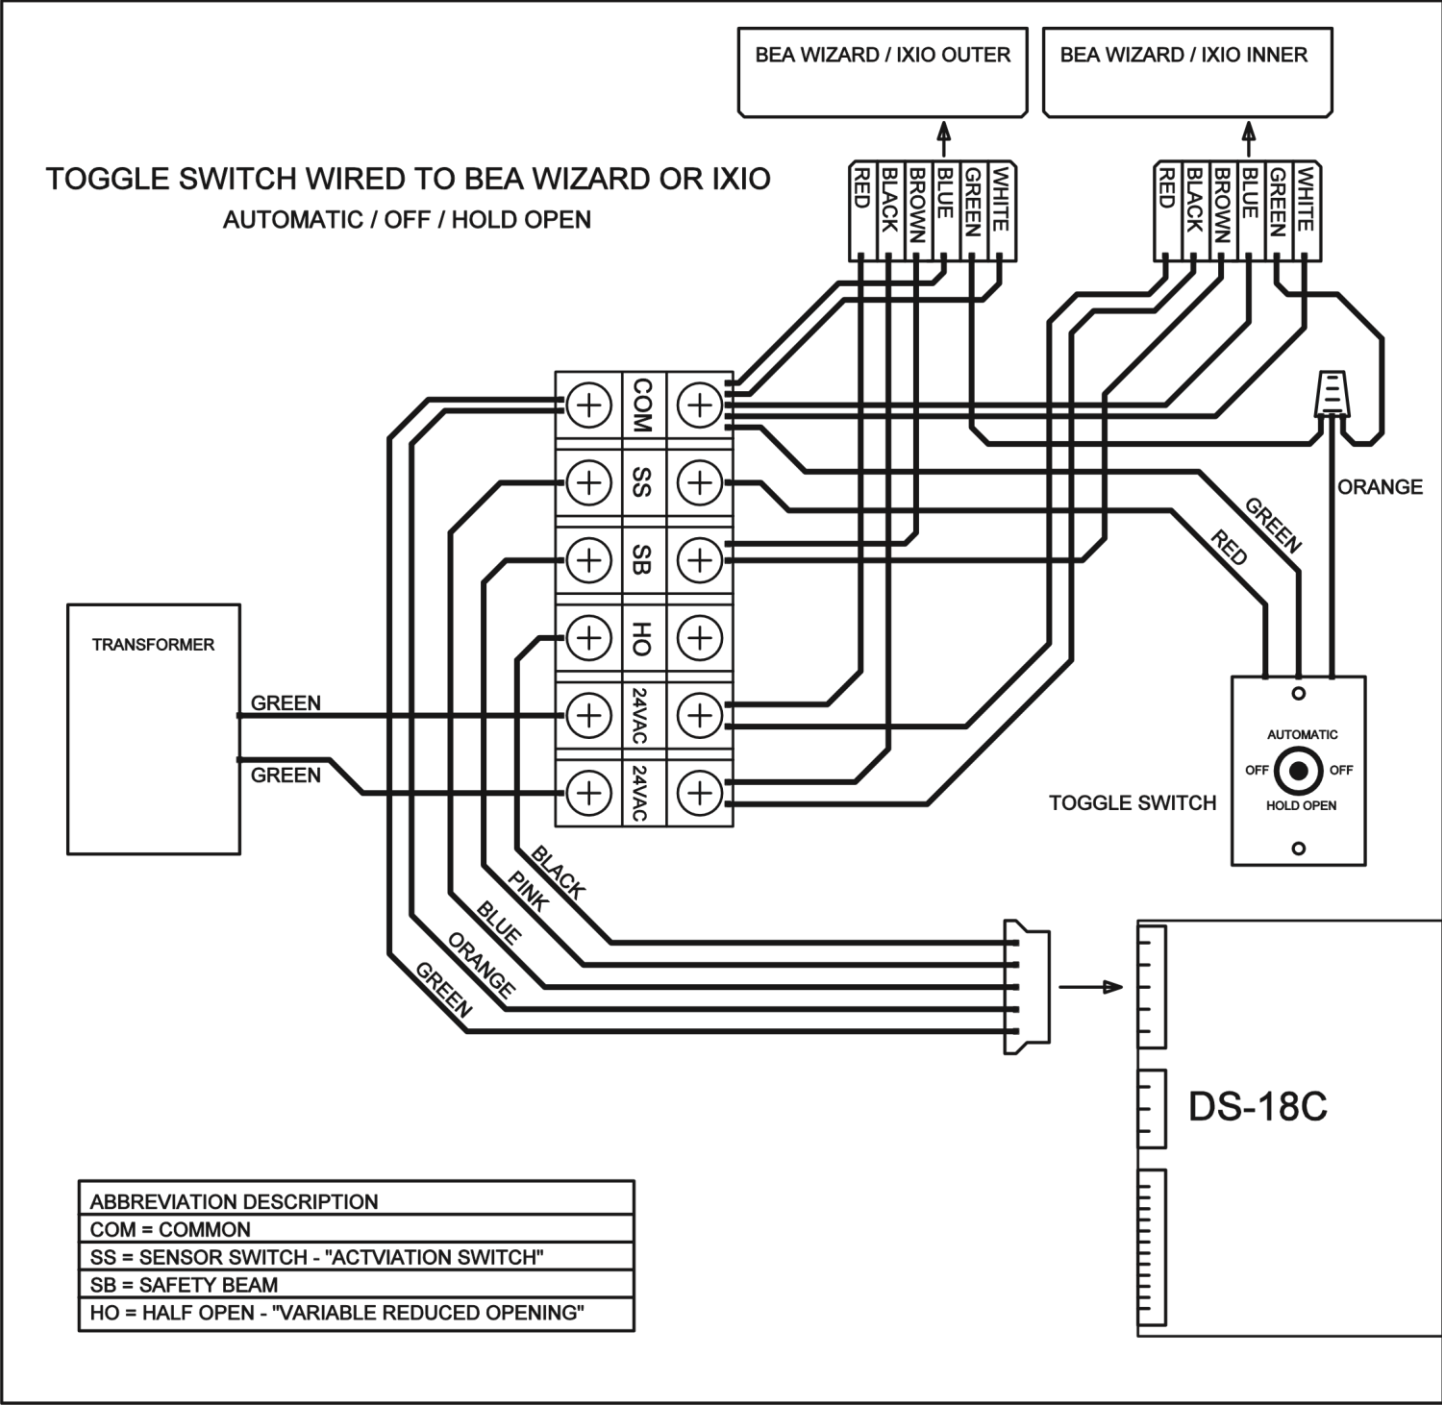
BEA WIZARD / IXIO OUTER

BEA WIZARD / IXIO INNER

TOGGLE SWITCH WIRED TO BEA WIZARD OR IXIO
AUTOMATIC / OFF / HOLD OPEN

RED BLACK BROWN BLUE GREEN WHITE

RED BLACK BROWN BLUE GREEN WHITE

COM
SS
SB
HO
24VAC
24VAC

ORANGE
GREEN
RED

TRANSFORMER
GREEN
GREEN

AUTOMATIC
OFF OFF
HOLD OPEN
TOGGLE SWITCH

BLACK
PINK
BLUE
ORANGE
GREEN

DS-18C

| ABBREVIATION DESCRIPTION |
|---|
| COM = COMMON |
| SS = SENSOR SWITCH - "ACTVIATION SWITCH" |
| SB = SAFETY BEAM |
| HO = HALF OPEN - "VARIABLE REDUCED OPENING" |